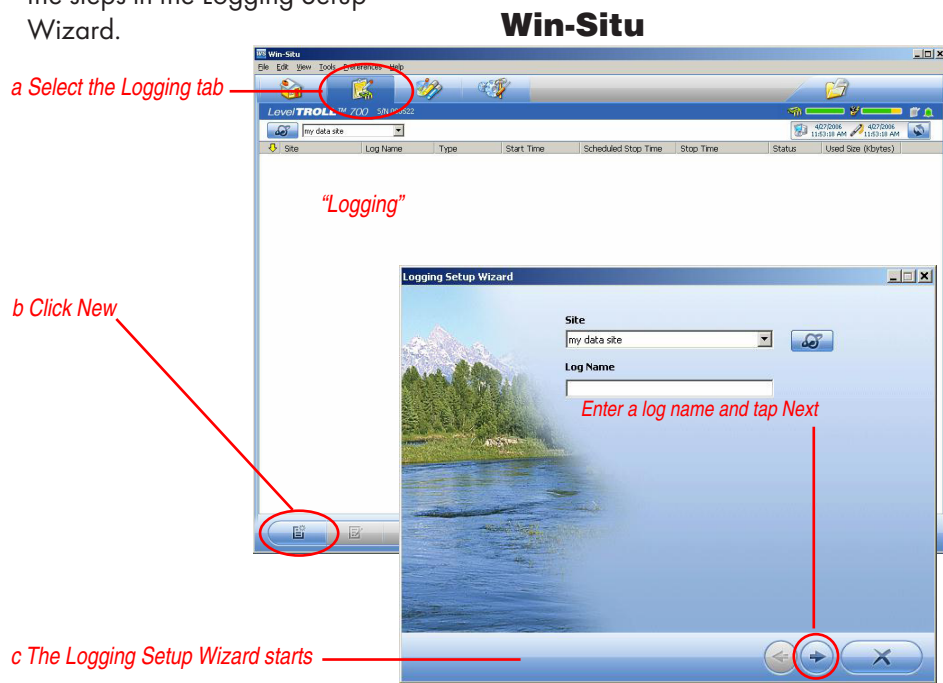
the steps in the Logging Setup Wizard.

Win-Situ

Win-Situ
File Edit View Tools Preferences Help

a Select the Logging tab

LevelTROLL™ 700 S/N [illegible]

my data site

4/27/2006 11:53:10 AM 4/27/2006 11:53:10 AM

| Site | Log Name | Type | Start Time | Scheduled Stop Time | Stop Time | Status | Used Size (Kbytes) |
|---|---|---|---|---|---|---|---|

"Logging"

b Click New

Logging Setup Wizard

Site
my data site

Log Name

Enter a log name and tap Next

c The Logging Setup Wizard starts